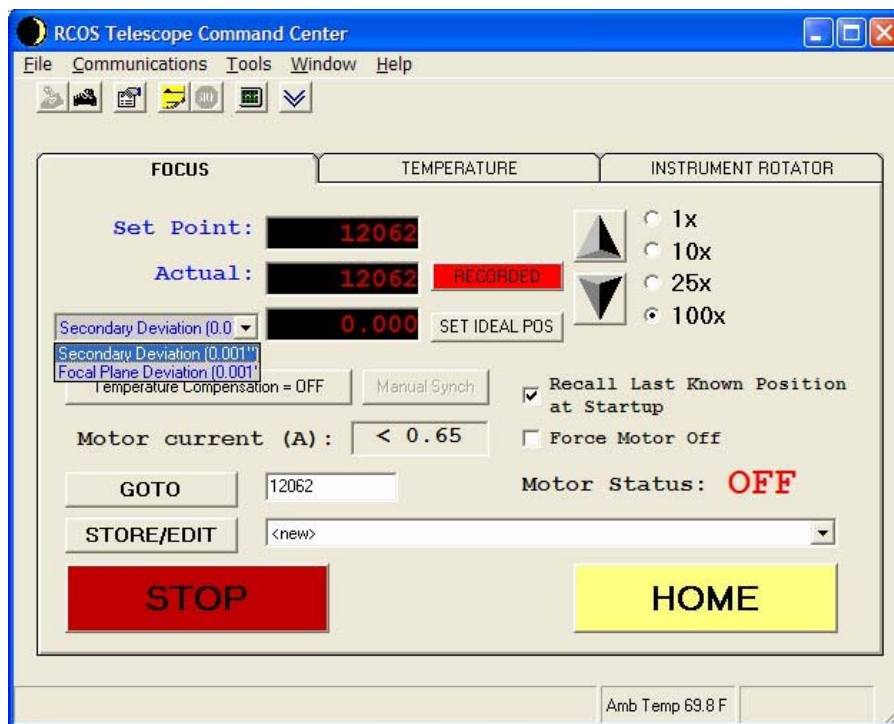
RCOS Telescope Command Center

File Communications Tools Window Help

FOCUS

TEMPERATURE

INSTRUMENT ROTATOR

Set Point: 12062

Actual: 12062 RECORDED

1x
10x
25x
100x

Secondary Deviation (0.0

0.000 SET IDEAL POS

Secondary Deviation (0.001")
Focal Plane Deviation (0.001'

Temperature Compensation = OFF

Manual Synch

Recall Last Known Position at Startup

Motor current (A): < 0.65

Force Motor Off

GOTO 12062

Motor Status: OFF

STORE/EDIT <new>

STOP

HOME

Amb Temp 69.8 F